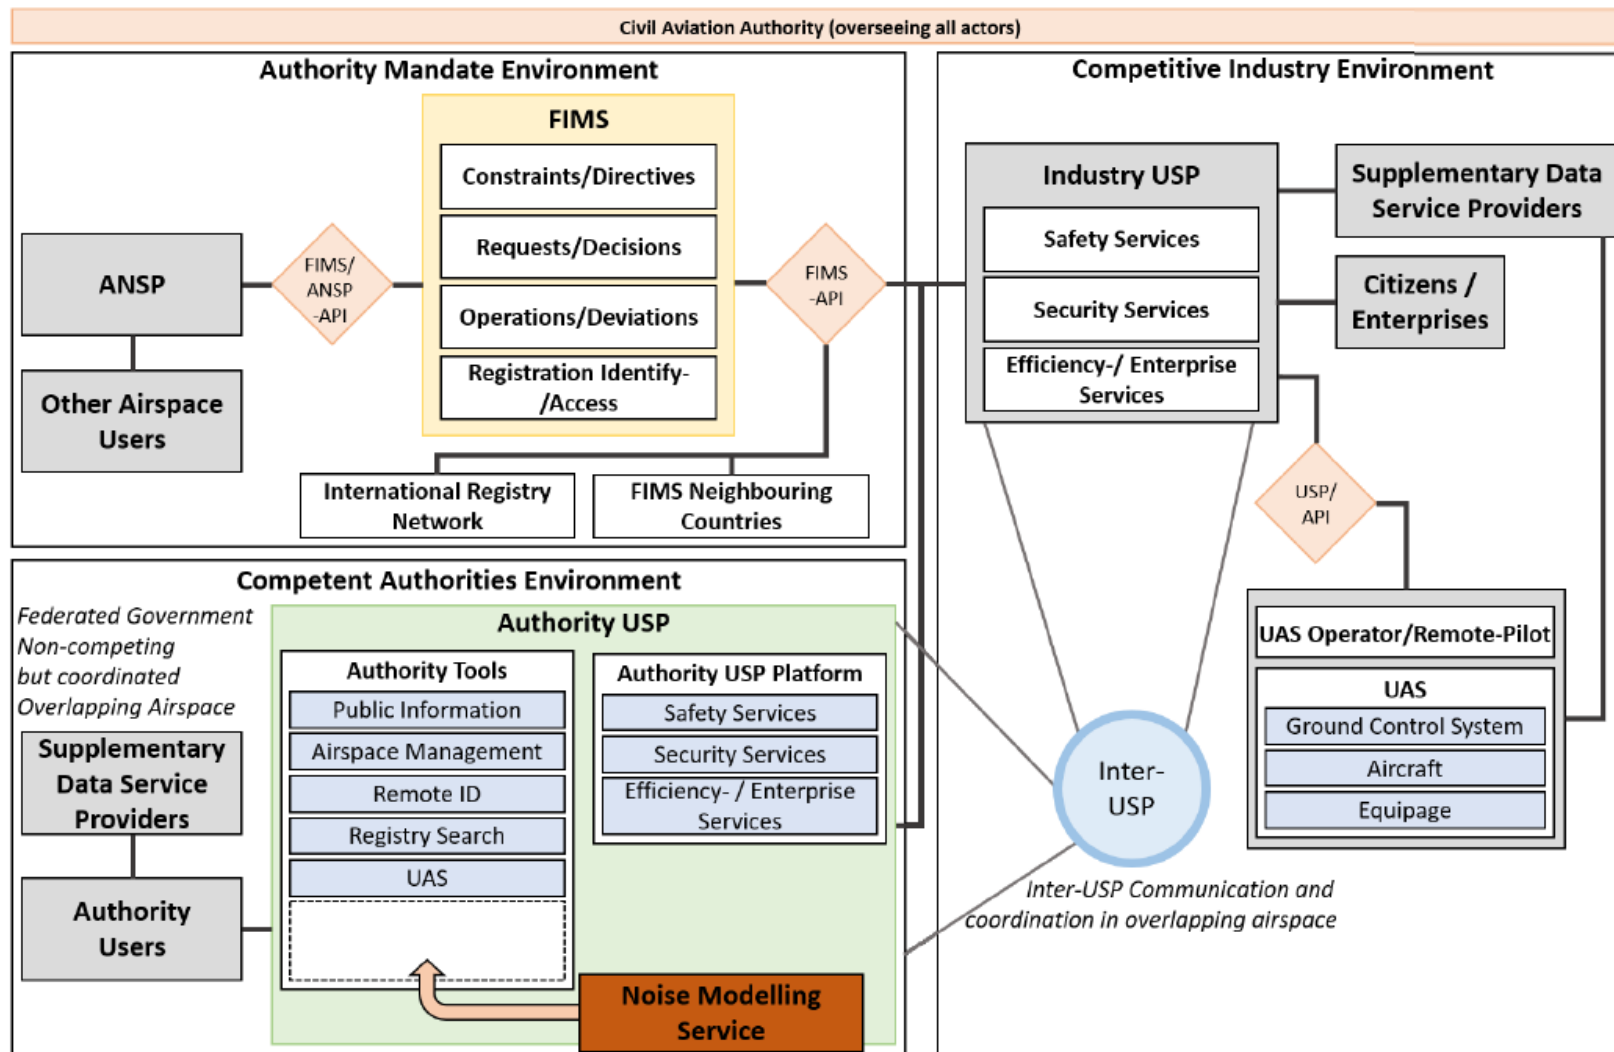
Civil Aviation Authority (overseeing all actors)

Authority Mandate Environment

FIMS

Constraints/Directives

Requests/Decisions

Operations/Deviations

Registration Identify-/Access

ANSP

FIMS/ ANSP -API

Other Airspace Users

FIMS -API

International Registry Network

FIMS Neighbouring Countries

Competitive Industry Environment

Industry USP

Safety Services

Security Services

Efficiency-/ Enterprise Services

Supplementary Data Service Providers

Citizens / Enterprises

USP/ API

UAS Operator/Remote-Pilot

UAS

Ground Control System

Aircraft

Equipage

Competent Authorities Environment

Federated Government
Non-competing but coordinated
Overlapping Airspace

Supplementary Data Service Providers

Authority Users

Authority USP

Authority Tools

Public Information

Airspace Management

Remote ID

Registry Search

UAS

Authority USP Platform

Safety Services

Security Services

Efficiency- / Enterprise Services

Noise Modelling Service

Inter-USP

Inter-USP Communication and coordination in overlapping airspace